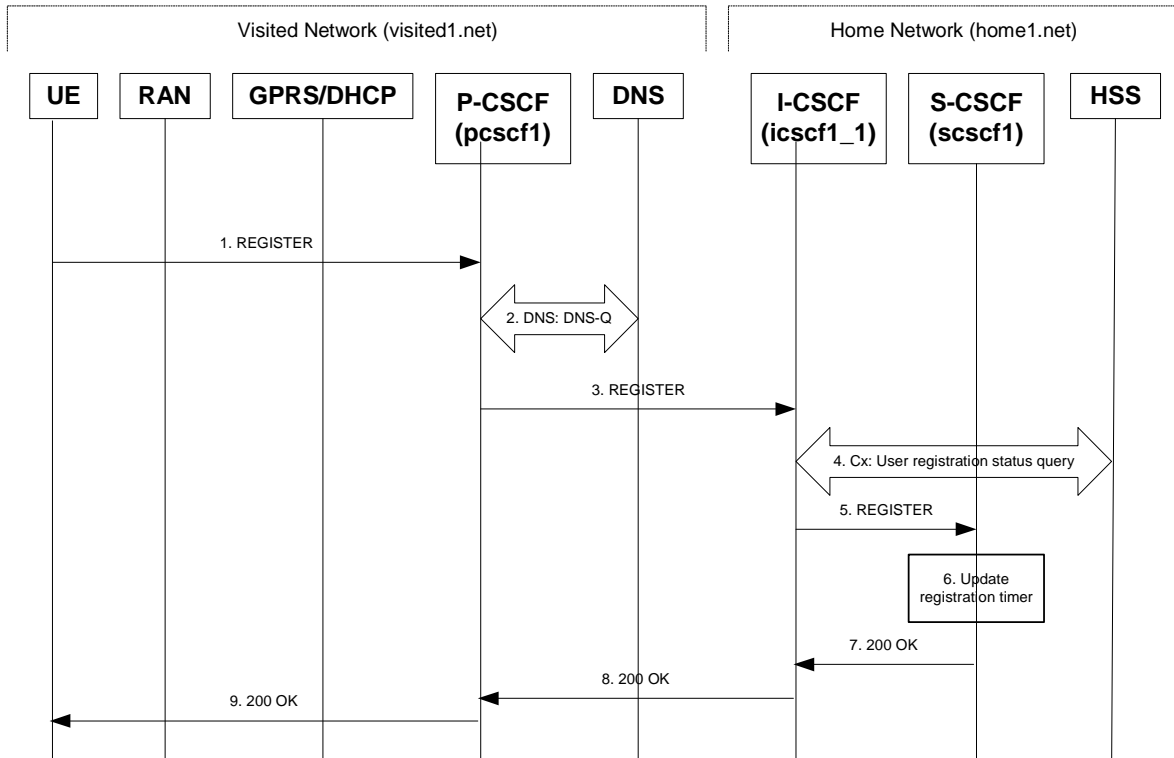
Visited Network (visited1.net)

Home Network (home1.net)

UE

RAN

GPRS/DHCP

P-CSCF (pcscf1)

DNS

I-CSCF (icscf1_1)

S-CSCF (scscf1)

HSS

1. REGISTER

2. DNS: DNS-Q

3. REGISTER

4. Cx: User registration status query

5. REGISTER

6. Update registration timer

7. 200 OK

8. 200 OK

9. 200 OK